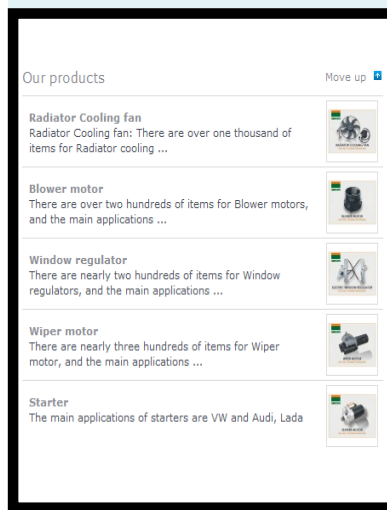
Our products

Move up

Radiator Cooling fan
Radiator Cooling fan: There are over one thousand of items for Radiator cooling ...

Blower motor
There are over two hundreds of items for Blower motors, and the main applications ...

Window regulator
There are nearly two hundreds of items for Window regulators, and the main applications ...

Wiper motor
There are nearly three hundreds of items for Wiper motor, and the main applications ...

Starter
The main applications of starters are VW and Audi, Lada